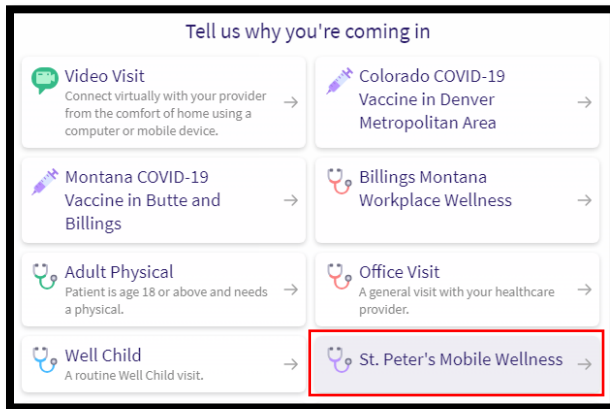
Tell us why you're coming in

Video Visit
Connect virtually with your provider from the comfort of home using a computer or mobile device.
→

Colorado COVID-19 Vaccine in Denver Metropolitan Area
→

Montana COVID-19 Vaccine in Butte and Billings
→

Billings Montana Workplace Wellness
→

Adult Physical
Patient is age 18 or above and needs a physical.
→

Office Visit
A general visit with your healthcare provider.
→

Well Child
A routine Well Child visit.
→

St. Peter's Mobile Wellness
→